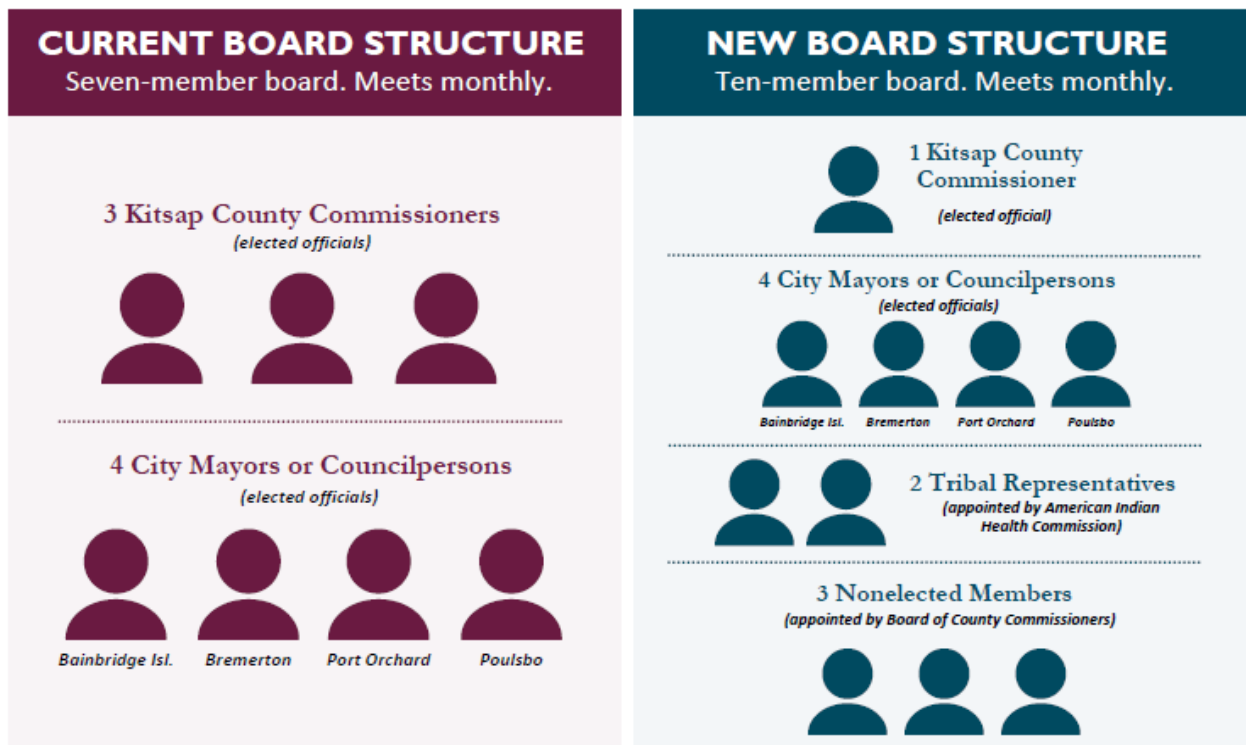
CURRENT BOARD STRUCTURE
Seven-member board. Meets monthly.

3 Kitsap County Commissioners
(elected officials)

4 City Mayors or Councilpersons
(elected officials)

Bainbridge Isl.
Bremerton
Port Orchard
Poulsbo

NEW BOARD STRUCTURE
Ten-member board. Meets monthly.

1 Kitsap County Commissioner
(elected official)

4 City Mayors or Councilpersons
(elected officials)

Bainbridge Isl.
Bremerton
Port Orchard
Poulsbo

2 Tribal Representatives
(appointed by American Indian Health Commission)

3 Nonelected Members
(appointed by Board of County Commissioners)